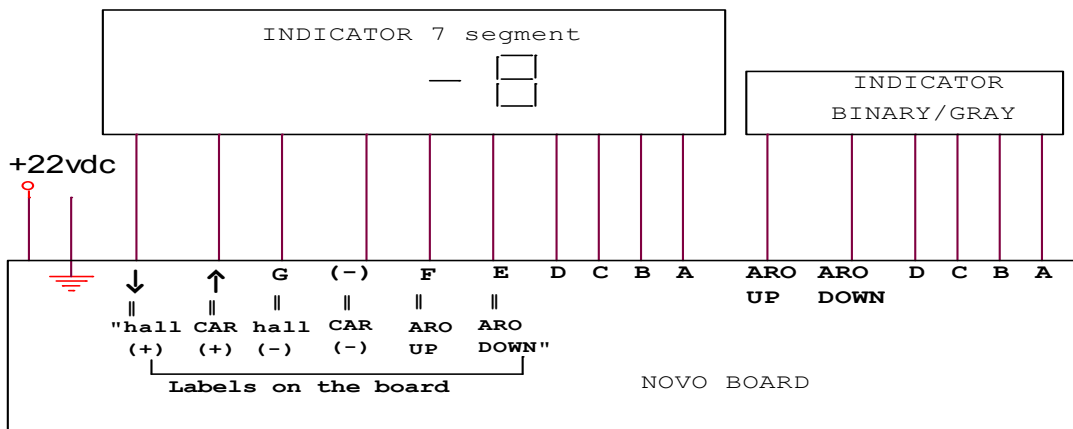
INDICATOR 7 segment

— 8

INDICATOR
BINARY/GRAY

+22vdc

↓ ↑ G (-) F E D C B A ARO UP ARO DOWN D C B A

‖ ‖ ‖ ‖ ‖ ‖

"hall (+) CAR (+) hall (-) CAR (-) ARO UP ARO DOWN"

Labels on the board

NOVO BOARD